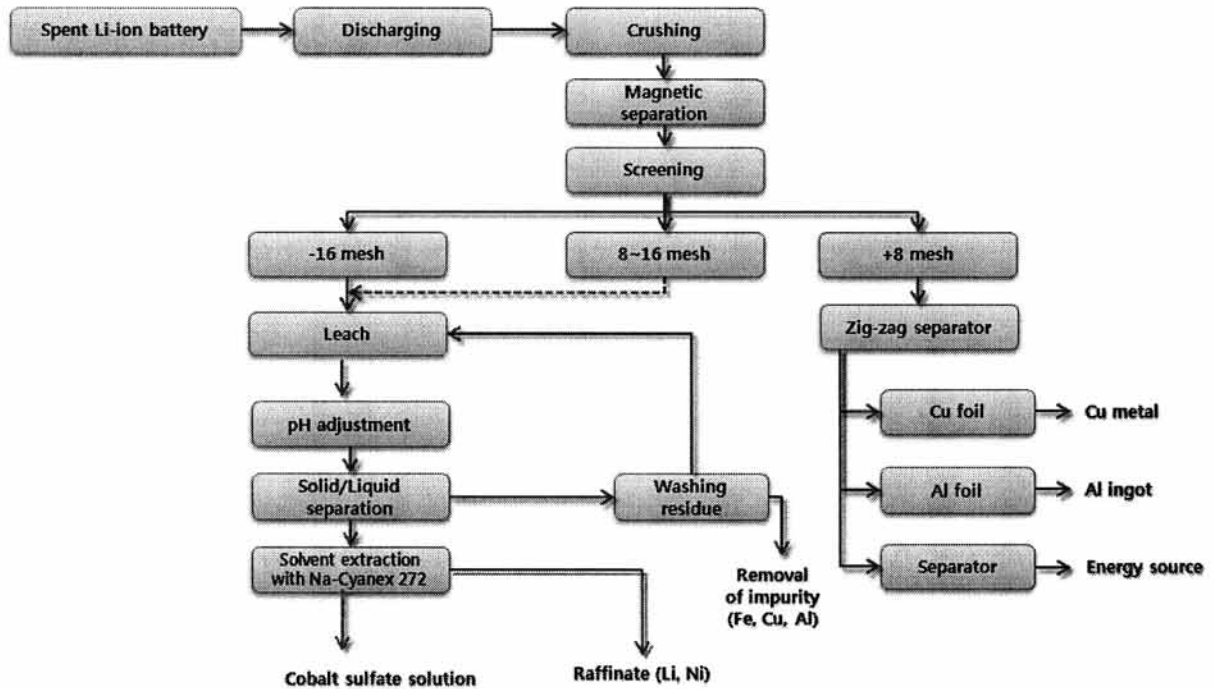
Spent Li-ion battery

Discharging

Crushing

Magnetic separation

Screening

-16 mesh

8~16 mesh

+8 mesh

Leach

Zig-zag separator

pH adjustment

Cu foil

Cu metal

Solid/Liquid separation

Washing residue

Al foil

Al ingot

Solvent extraction with Na-Cyanex 272

Separator

Energy source

Removal of impurity (Fe, Cu, Al)

Cobalt sulfate solution

Raffinate (Li, Ni)